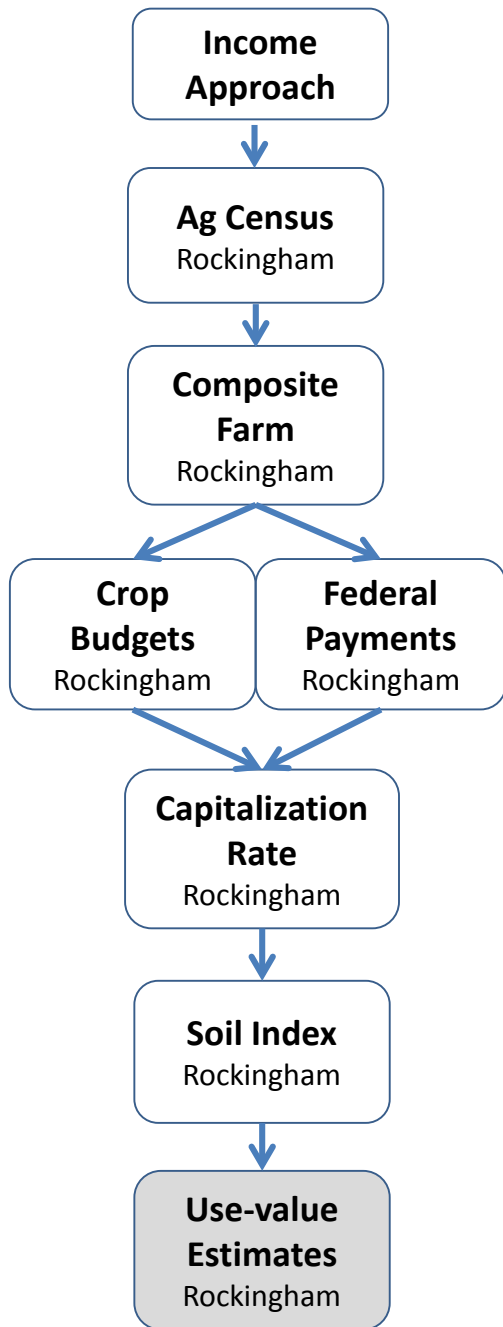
Income Approach

Ag Census
Rockingham

Composite Farm
Rockingham

Crop Budgets
Rockingham

Federal Payments
Rockingham

Capitalization Rate
Rockingham

Soil Index
Rockingham

Use-value Estimates
Rockingham